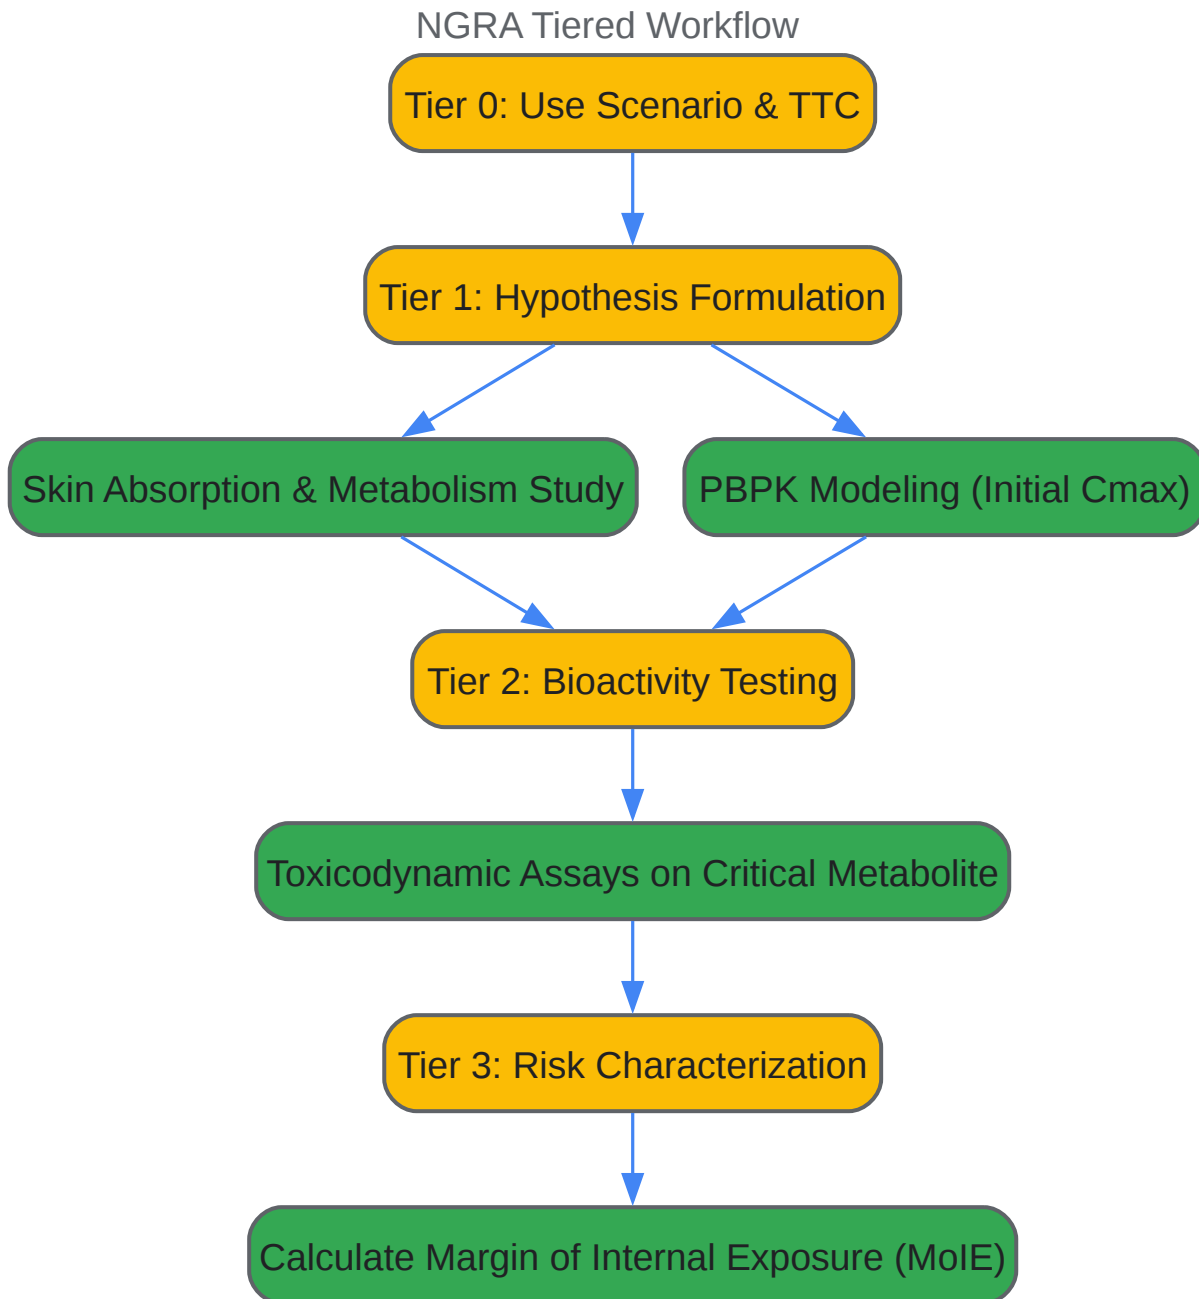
NGRA Tiered Workflow

Tier 0: Use Scenario & TTC

Tier 1: Hypothesis Formulation

Skin Absorption & Metabolism Study

PBPK Modeling (Initial Cmax)

Tier 2: Bioactivity Testing

Toxicodynamic Assays on Critical Metabolite

Tier 3: Risk Characterization

Calculate Margin of Internal Exposure (MoIE)